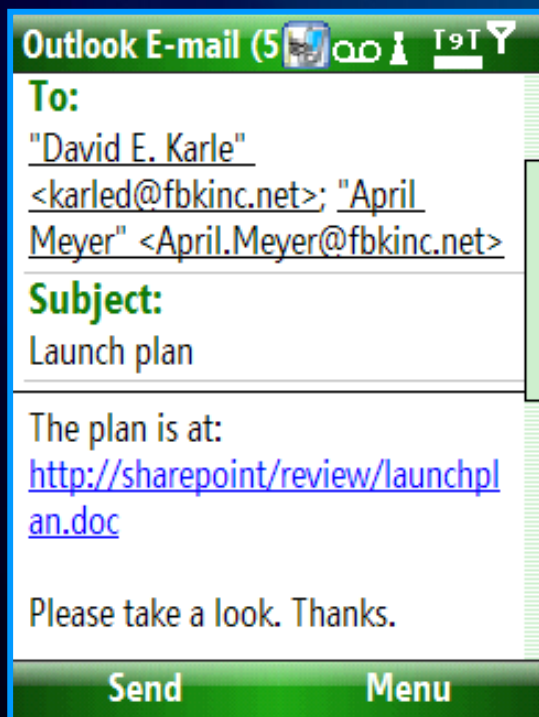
Outlook E-mail (5

To:
"David E. Karle" <karled@fbkinc.net>; "April Meyer" <April.Meyer@fbkinc.net>

Subject:
Launch plan

The plan is at:
http://sharepoint/review/launchplan.doc

Please take a look. Thanks.

Send Menu